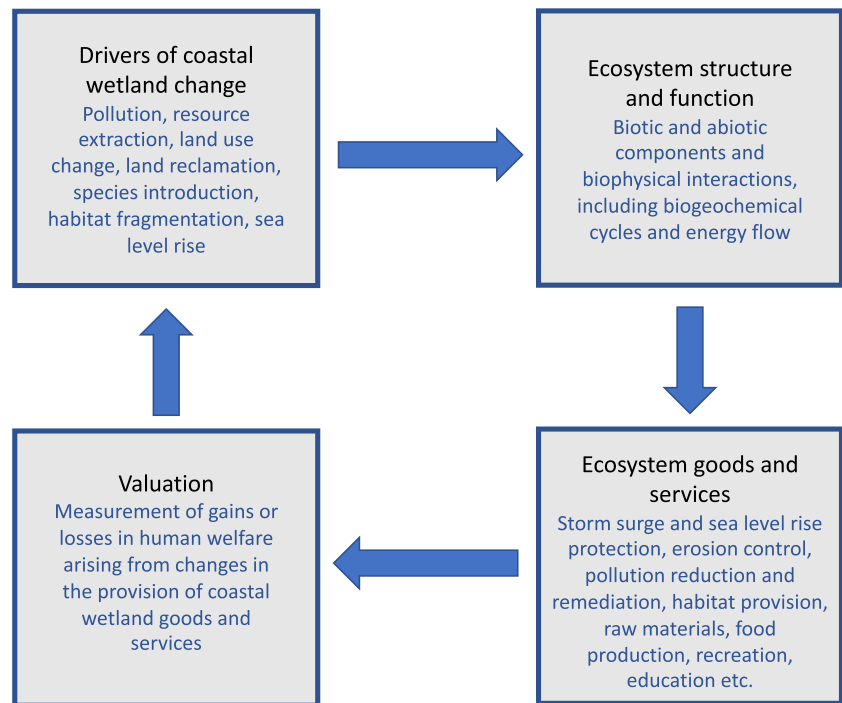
Drivers of coastal wetland change

Pollution, resource extraction, land use change, land reclamation, species introduction, habitat fragmentation, sea level rise

Ecosystem structure and function

Biotic and abiotic components and biophysical interactions, including biogeochemical cycles and energy flow

Ecosystem goods and services

Storm surge and sea level rise protection, erosion control, pollution reduction and remediation, habitat provision, raw materials, food production, recreation, education etc.

Valuation

Measurement of gains or losses in human welfare arising from changes in the provision of coastal wetland goods and services